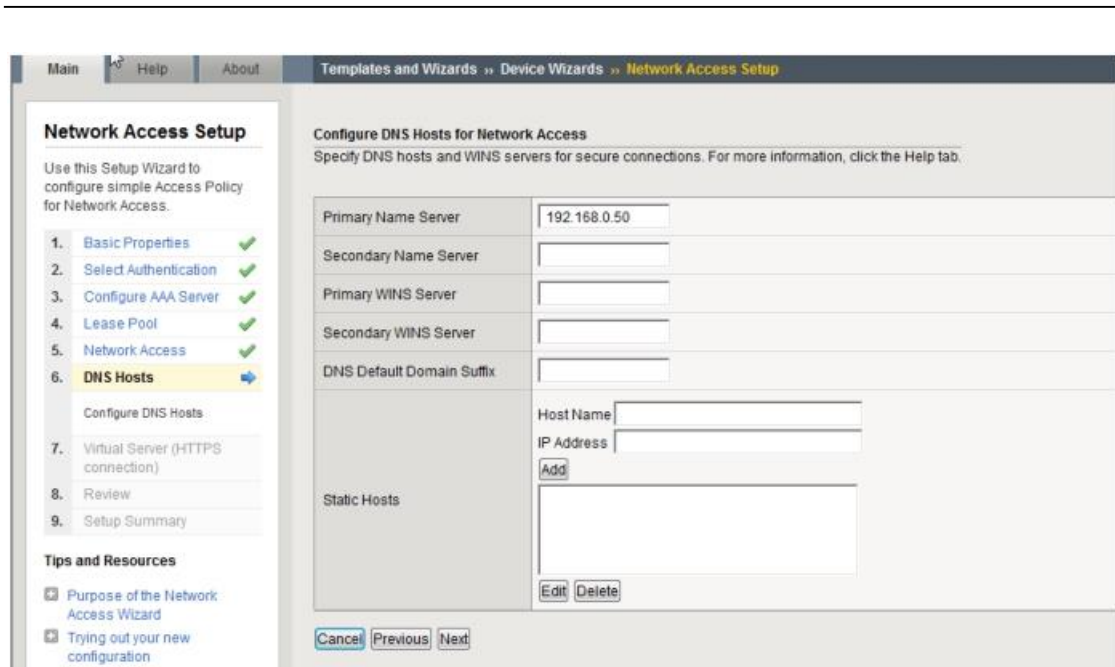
Main Help About

Templates and Wizards » Device Wizards » Network Access Setup

Network Access Setup

Use this Setup Wizard to configure simple Access Policy for Network Access.

1. Basic Properties
2. Select Authentication
3. Configure AAA Server
4. Lease Pool
5. Network Access
6. DNS Hosts

Configure DNS Hosts

7. Virtual Server (HTTPS connection)
8. Review
9. Setup Summary

Tips and Resources

Purpose of the Network Access Wizard

Trying out your new configuration

Configure DNS Hosts for Network Access

Specify DNS hosts and WINS servers for secure connections. For more information, click the Help tab.

| | |
|---|---|
| Primary Name Server | 192.168.0.50 |
| Secondary Name Server | |
| Primary WINS Server | |
| Secondary WINS Server | |
| DNS Default Domain Suffix | |
| Static Hosts | Host Name<br>IP Address<br>Add<br>Edit Delete |

Cancel Previous Next